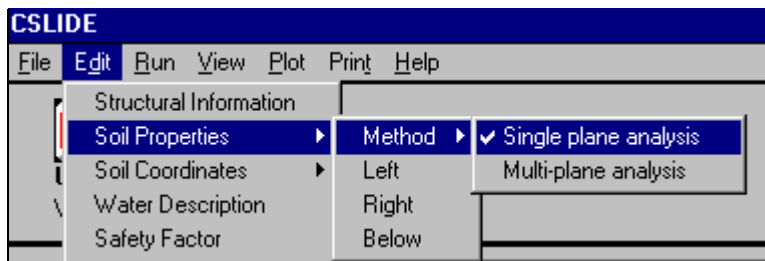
CSLIDE

File Edit Run View Plot Print Help

Structural Information
Soil Properties
Soil Coordinates
Water Description
Safety Factor

Method
Left
Right
Below

✔ Single plane analysis
Multi-plane analysis